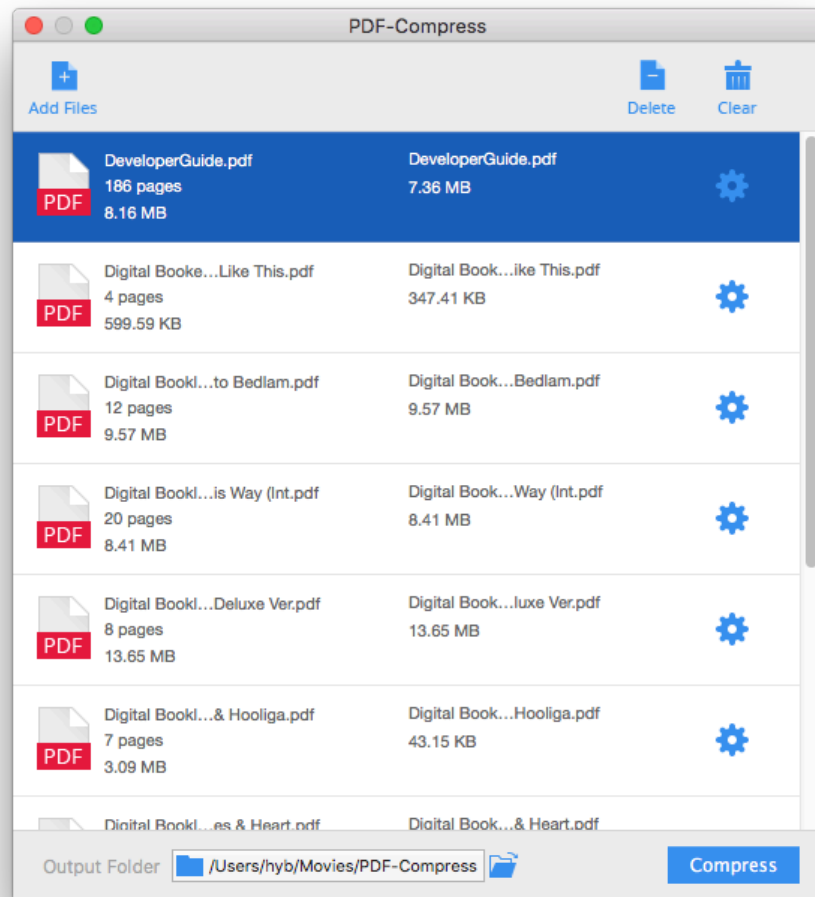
PDF-Compress

Add Files

Delete

Clear

PDF
DeveloperGuide.pdf
186 pages
8.16 MB
DeveloperGuide.pdf
7.36 MB

PDF
Digital Booke…Like This.pdf
4 pages
599.59 KB
Digital Book…ike This.pdf
347.41 KB

PDF
Digital Bookl…to Bedlam.pdf
12 pages
9.57 MB
Digital Book…Bedlam.pdf
9.57 MB

PDF
Digital Bookl…is Way (Int.pdf
20 pages
8.41 MB
Digital Book…Way (Int.pdf
8.41 MB

PDF
Digital Bookl…Deluxe Ver.pdf
8 pages
13.65 MB
Digital Book…luxe Ver.pdf
13.65 MB

PDF
Digital Bookl…& Hooliga.pdf
7 pages
3.09 MB
Digital Book…Hooliga.pdf
43.15 KB

Digital Bookl…es & Heart.pdf
Digital Book…& Heart.pdf

Output Folder /Users/hyb/Movies/PDF-Compress

Compress